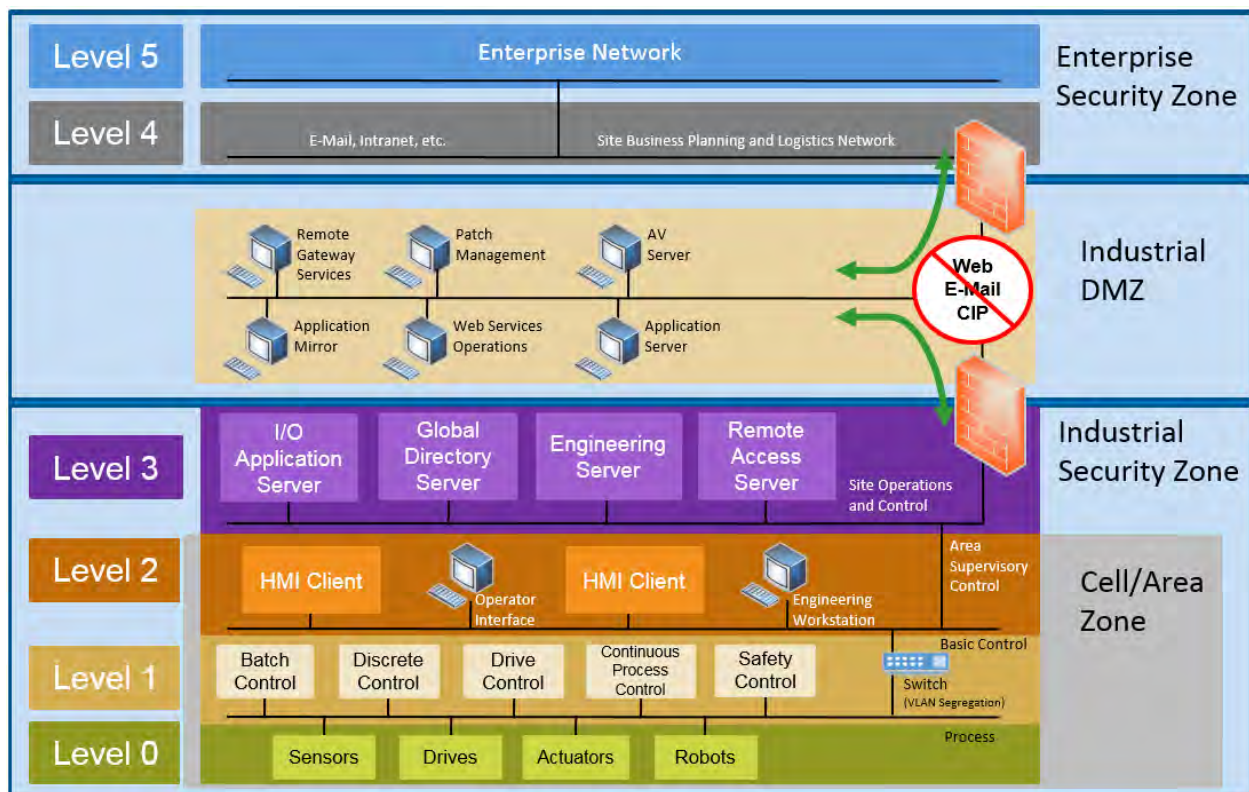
Level 5

Enterprise Network

Enterprise Security Zone

Level 4

E-Mail, Intranet, etc.

Site Business Planning and Logistics Network

Remote Gateway Services

Patch Management

AV Server

Industrial DMZ

Web E-Mail CIP

Application Mirror

Web Services Operations

Application Server

Level 3

I/O Application Server

Global Directory Server

Engineering Server

Remote Access Server

Site Operations and Control

Industrial Security Zone

Level 2

HMI Client

Operator Interface

HMI Client

Engineering Workstation

Area Supervisory Control

Cell/Area Zone

Basic Control

Level 1

Batch Control

Discrete Control

Drive Control

Continuous Process Control

Safety Control

Switch (VLAN Segregation)

Level 0

Process

Sensors

Drives

Actuators

Robots